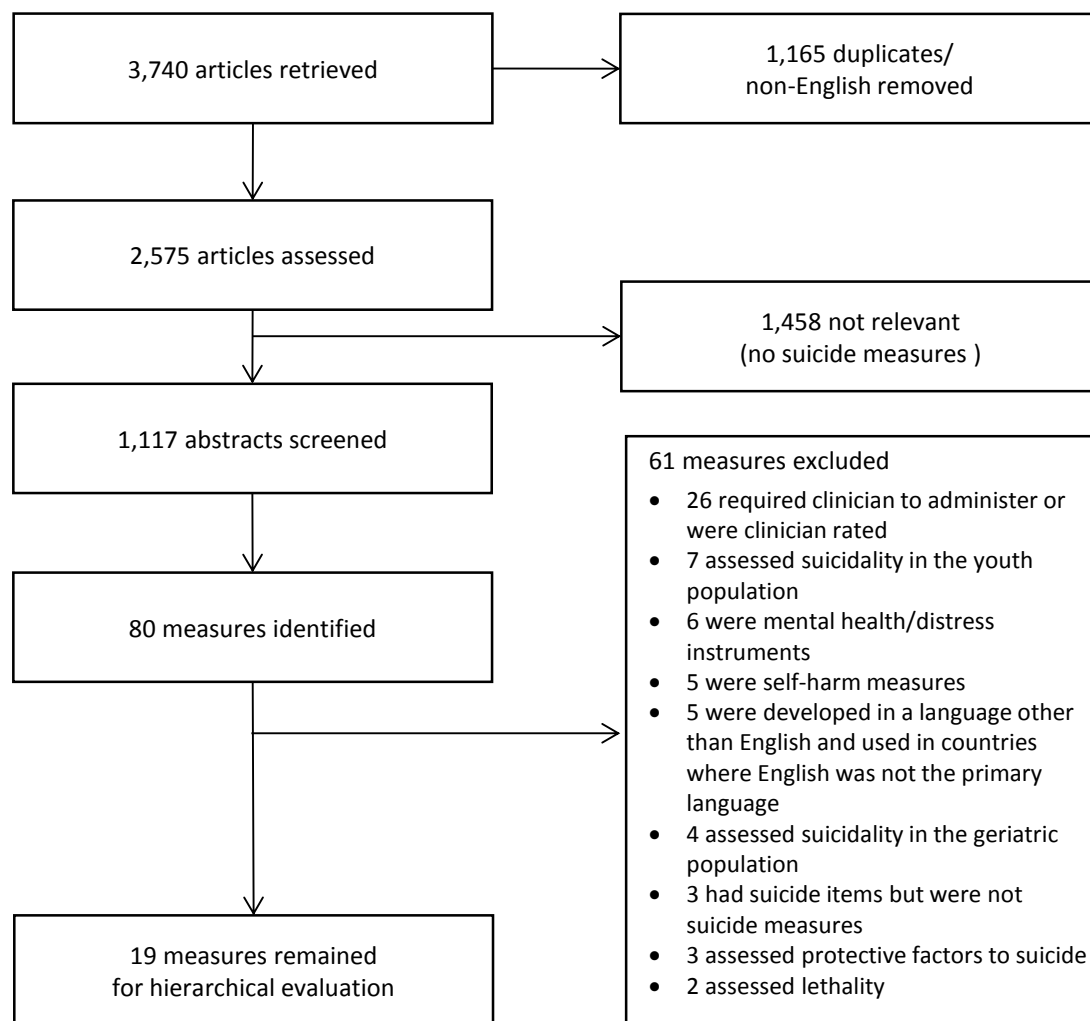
3,740 articles retrieved

1,165 duplicates/ non-English removed

2,575 articles assessed

1,458 not relevant (no suicide measures )

1,117 abstracts screened

61 measures excluded

- 26 required clinician to administer or were clinician rated
- 7 assessed suicidality in the youth population
- 6 were mental health/distress instruments
- 5 were self-harm measures
- 5 were developed in a language other than English and used in countries where English was not the primary language
- 4 assessed suicidality in the geriatric population
- 3 had suicide items but were not suicide measures
- 3 assessed protective factors to suicide
- 2 assessed lethality

80 measures identified

19 measures remained for hierarchical evaluation